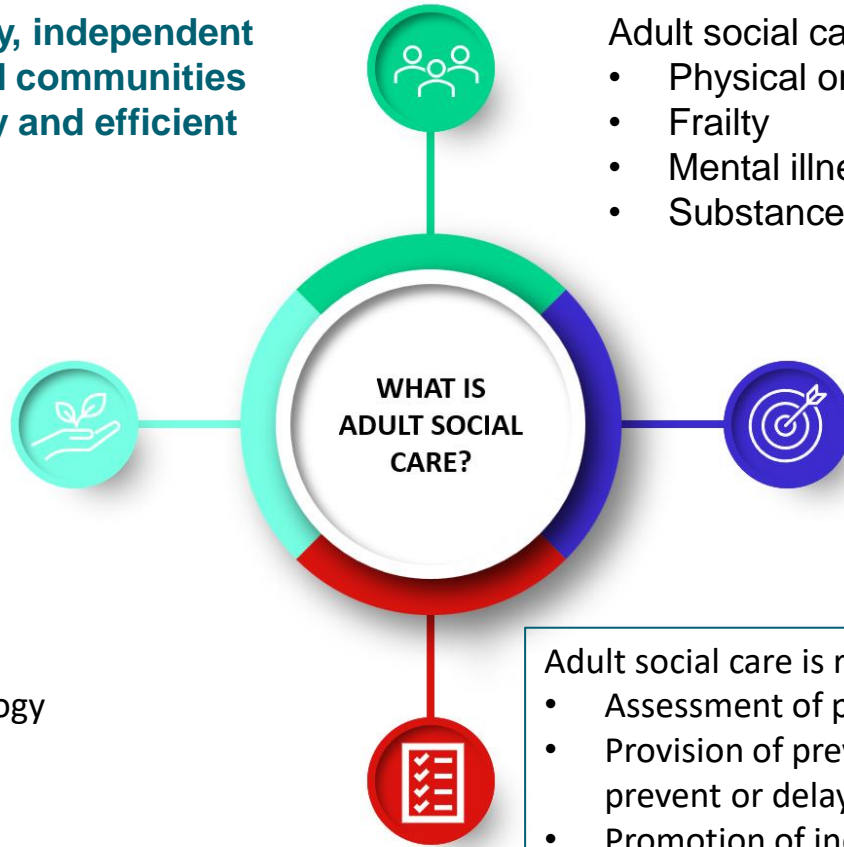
y, independent
l communities
y and efficient

Adult social ca
- Physical or
- Frailty
- Mental illne
- Substance

WHAT IS ADULT SOCIAL CARE?

ogy

Adult social care is r
- Assessment of p
- Provision of prev prevent or delay
- Promotion of in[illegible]